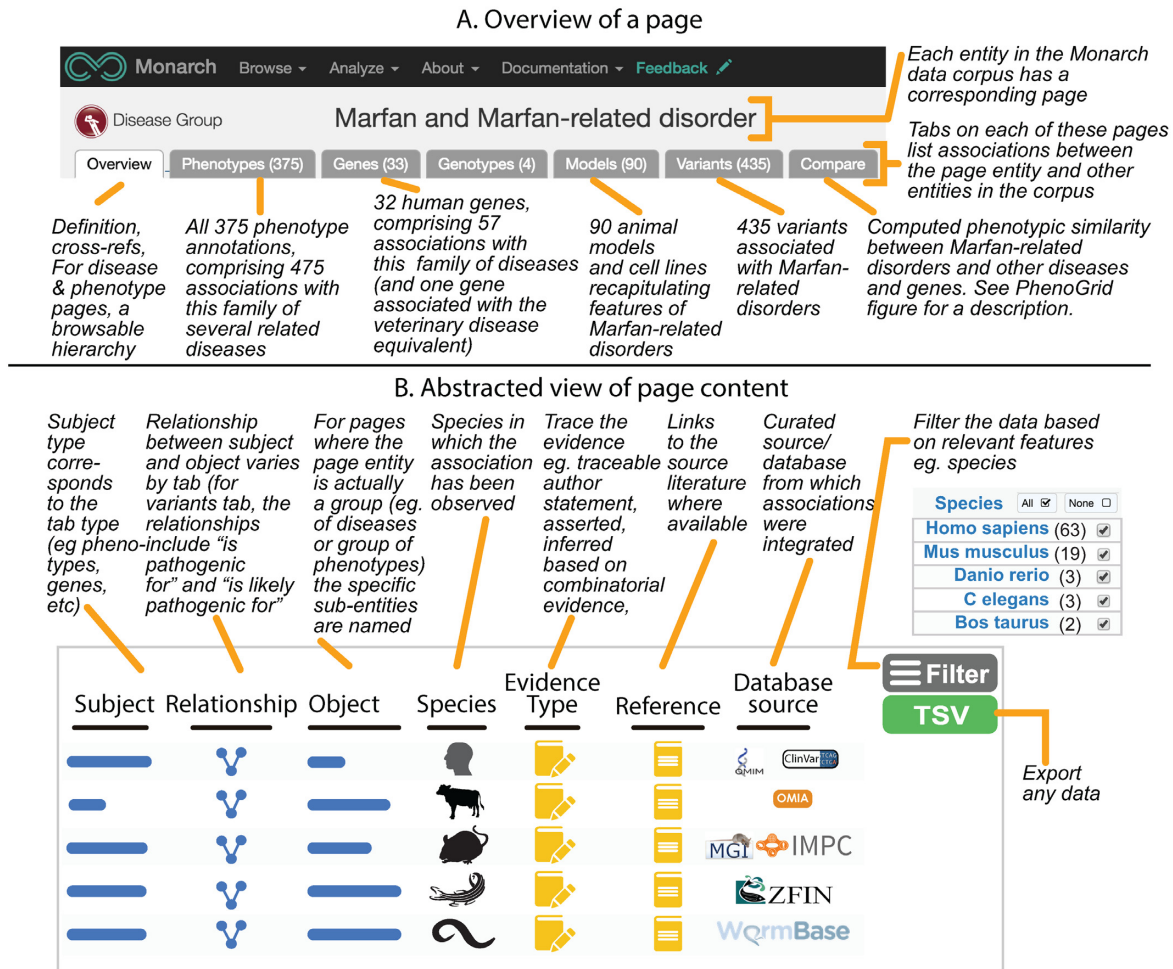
A. Overview of a page

Monarch Browse About Analyze Documentation Feedback

Each entity in the Monarch data corpus has a corresponding page

Disease Group

Marfan and Marfan-related disorder

Tabs on each of these pages list associations between the page entity and other entities in the corpus

Overview Phenotypes (375) Genes (33) Genotypes (4) Models (90) Variants (435) Compare

Definition, cross-refs, For disease & phenotype pages, a browsable hierarchy

All 375 phenotype annotations, comprising 475 associations with this family of several related diseases

32 human genes, comprising 57 associations with this family of diseases (and one gene associated with the veterinary disease equivalent)

90 animal models and cell lines recapitulating features of Marfan-related disorders

435 variants associated with Marfan-related disorders

Computed phenotypic similarity between Marfan-related disorders and other diseases and genes. See PhenoGrid figure for a description.

B. Abstracted view of page content

Subject type corresponds to the tab type (eg phenotypes, genes, etc)

Relationship between subject and object varies by tab (for variants tab, the relationships include "is pathogenic for" and "is likely pathogenic for"

For pages where the page entity is actually a group (eg. of diseases or group of phenotypes) the specific sub-entities are named

Species in which the association has been observed

Trace the evidence eg. traceable author statement, asserted, inferred based on combinatorial evidence,

Links to the source literature where available

Curated source/ database from which associations were integrated

Filter the data based on relevant features eg. species

| Species | All | None |
|---|---|---|
| Homo sapiens (63) | | |
| Mus musculus (19) | | |
| Danio rerio (3) | | |
| C elegans (3) | | |
| Bos taurus (2) | | |

Filter

TSV

Export any data

Subject Relationship Object Species Evidence Type Reference Database source

OMIM ClinVar

OMIA

MGI IMPC

ZFIN

WormBase